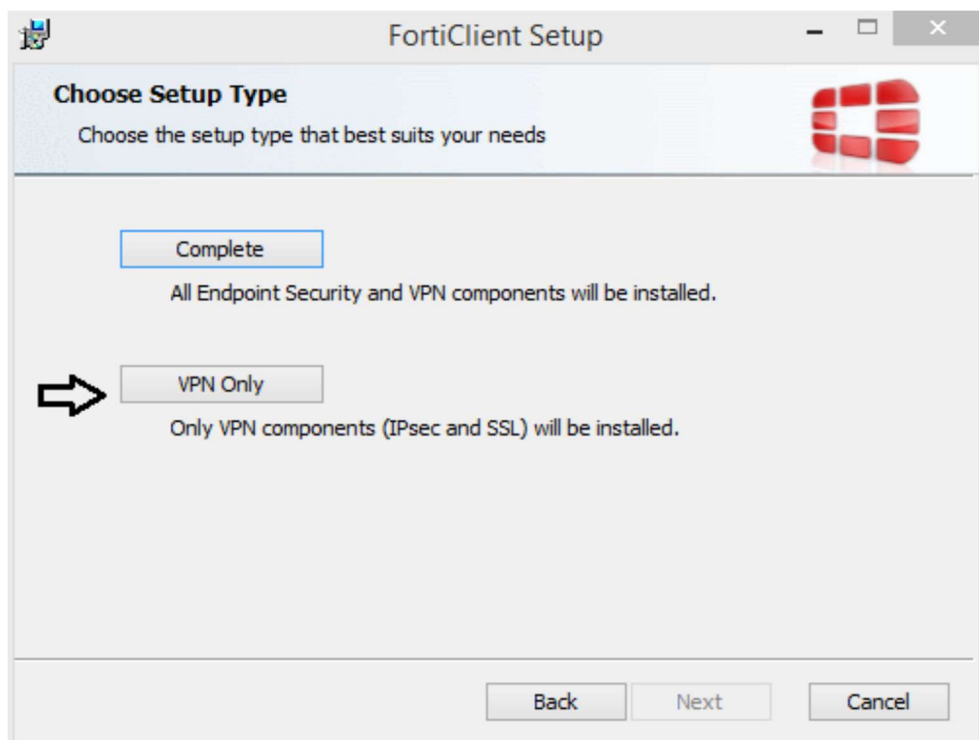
FortiClient Setup

Choose Setup Type

Choose the setup type that best suits your needs

Complete

All Endpoint Security and VPN components will be installed.

VPN Only

Only VPN components (IPsec and SSL) will be installed.

Back

Next

Cancel